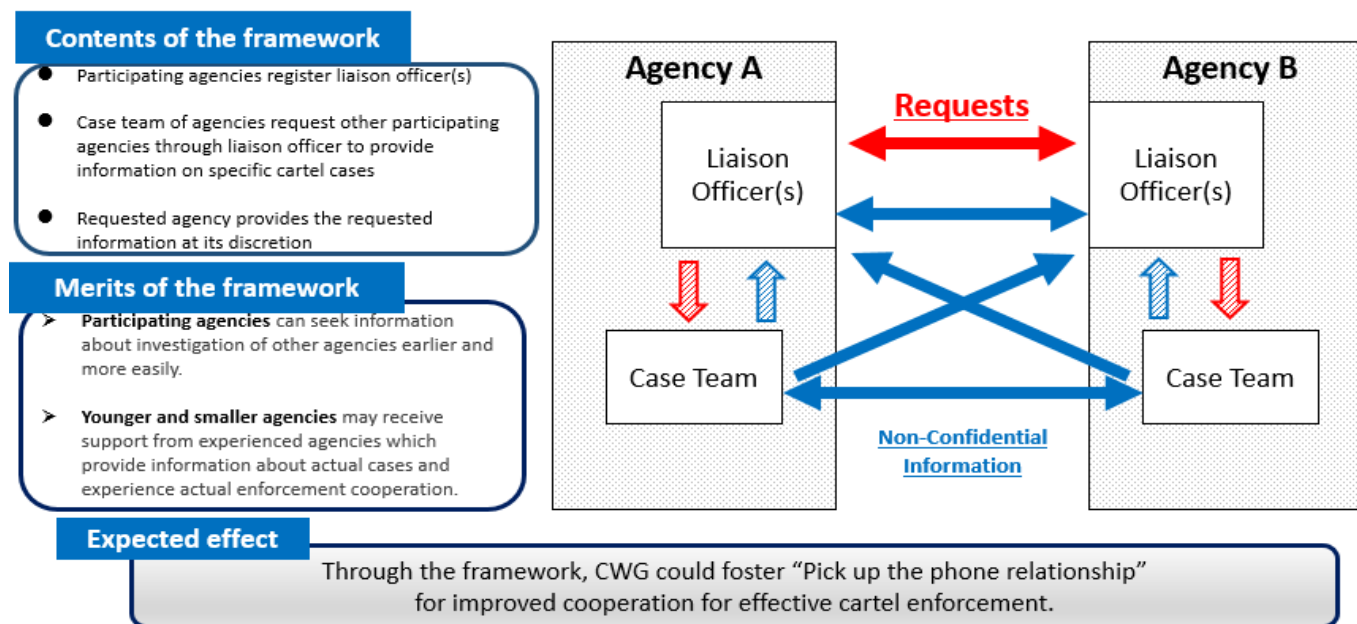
Contents of the framework

- Participating agencies register liaison officer(s)
- Case team of agencies request other participating agencies through liaison officer to provide information on specific cartel cases
- Requested agency provides the requested information at its discretion

Merits of the framework

- **Participating agencies** can seek information about investigation of other agencies earlier and more easily.
- **Younger and smaller agencies** may receive support from experienced agencies which provide information about actual cases and experience actual enforcement cooperation.

Agency A

Liaison Officer(s)

Case Team

Requests

Non-Confidential Information

Agency B

Liaison Officer(s)

Case Team

Expected effect

Through the framework, CWG could foster "Pick up the phone relationship" for improved cooperation for effective cartel enforcement.